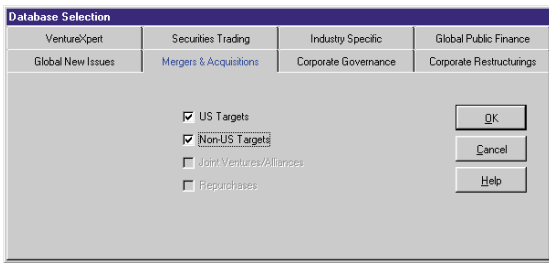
Database Selection

VentureXpert
Securities Trading
Industry Specific
Global Public Finance
Global New Issues
Mergers & Acquisitions
Corporate Governance
Corporate Restructurings

US Targets
Non-US Targets
Joint Ventures/Alliances
Repurchases

OK
Cancel
Help